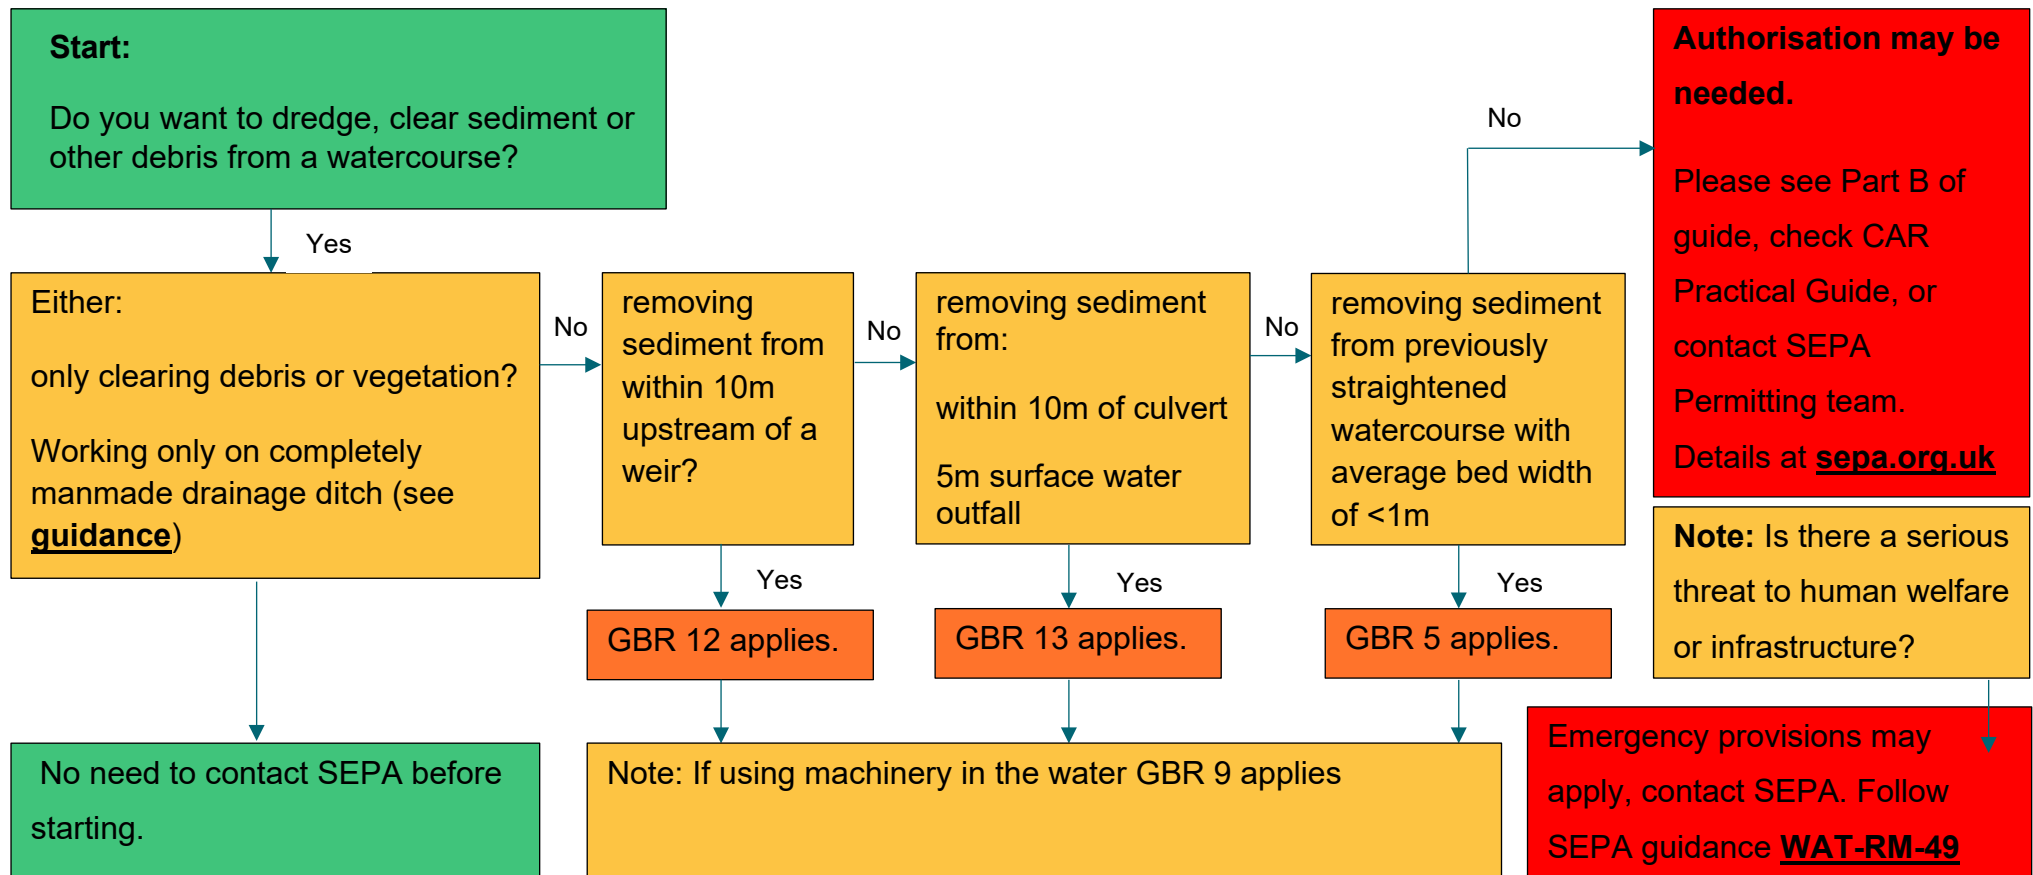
Start:

Do you want to dredge, clear sediment or other debris from a watercourse?

Yes

Either:

only clearing debris or vegetation?

Working only on completely manmade drainage ditch (see guidance)

No

removing sediment from within 10m upstream of a weir?

No

removing sediment from:

within 10m of culvert

5m surface water outfall

No

removing sediment from previously straightened watercourse with average bed width of <1m

No

Authorisation may be needed.

Please see Part B of guide, check CAR Practical Guide, or contact SEPA Permitting team. Details at sepa.org.uk

Yes

GBR 12 applies.

Yes

GBR 13 applies.

Yes

GBR 5 applies.

Note: Is there a serious threat to human welfare or infrastructure?

No need to contact SEPA before starting.

Note: If using machinery in the water GBR 9 applies

Emergency provisions may apply, contact SEPA. Follow SEPA guidance WAT-RM-49